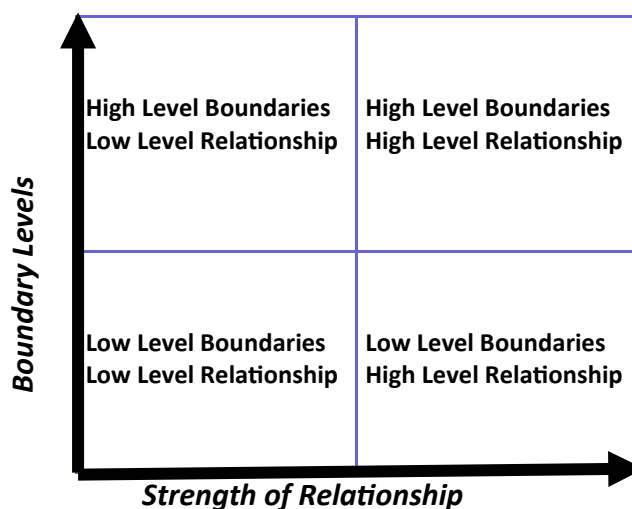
Boundary Levels

| | |
|---|---|
| High Level Boundaries<br>Low Level Relationship | High Level Boundaries<br>High Level Relationship |
| Low Level Boundaries<br>Low Level Relationship | Low Level Boundaries<br>High Level Relationship |

Strength of Relationship